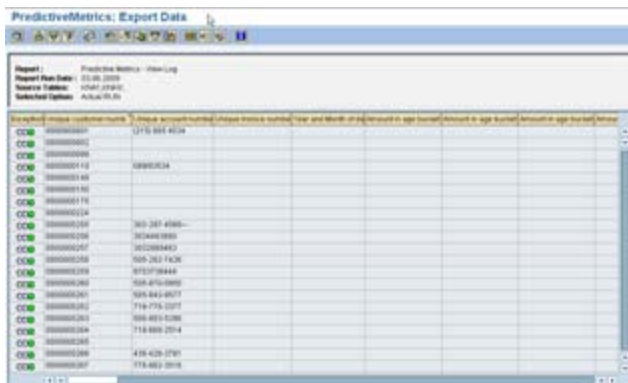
PredictiveMetrics: Export Data

Report: Predictive Metrics - View Log
Report Run Date: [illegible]
Source Tables: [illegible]
Selected Option: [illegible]

| Exception | Unique customer numb | Unique account number | Unique invoice number | Year and Month of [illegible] | Amount in age bucket | Amount in age bucket | Amount in age bucket | Amou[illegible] |
|---|---|---|---|---|---|---|---|---|
| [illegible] | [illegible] | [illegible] | | | | | | |
| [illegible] | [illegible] | | | | | | | |
| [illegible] | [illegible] | | | | | | | |
| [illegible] | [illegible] | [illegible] | | | | | | |
| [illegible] | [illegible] | | | | | | | |
| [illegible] | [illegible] | | | | | | | |
| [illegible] | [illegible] | | | | | | | |
| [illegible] | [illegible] | | | | | | | |
| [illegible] | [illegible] | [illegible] | | | | | | |
| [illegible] | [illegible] | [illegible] | | | | | | |
| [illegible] | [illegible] | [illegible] | | | | | | |
| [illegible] | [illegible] | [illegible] | | | | | | |
| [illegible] | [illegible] | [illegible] | | | | | | |
| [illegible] | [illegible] | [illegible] | | | | | | |
| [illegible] | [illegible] | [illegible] | | | | | | |
| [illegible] | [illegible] | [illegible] | | | | | | |
| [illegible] | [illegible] | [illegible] | | | | | | |
| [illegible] | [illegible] | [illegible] | | | | | | |
| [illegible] | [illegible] | | | | | | | |
| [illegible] | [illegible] | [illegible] | | | | | | |
| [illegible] | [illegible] | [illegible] | | | | | | |